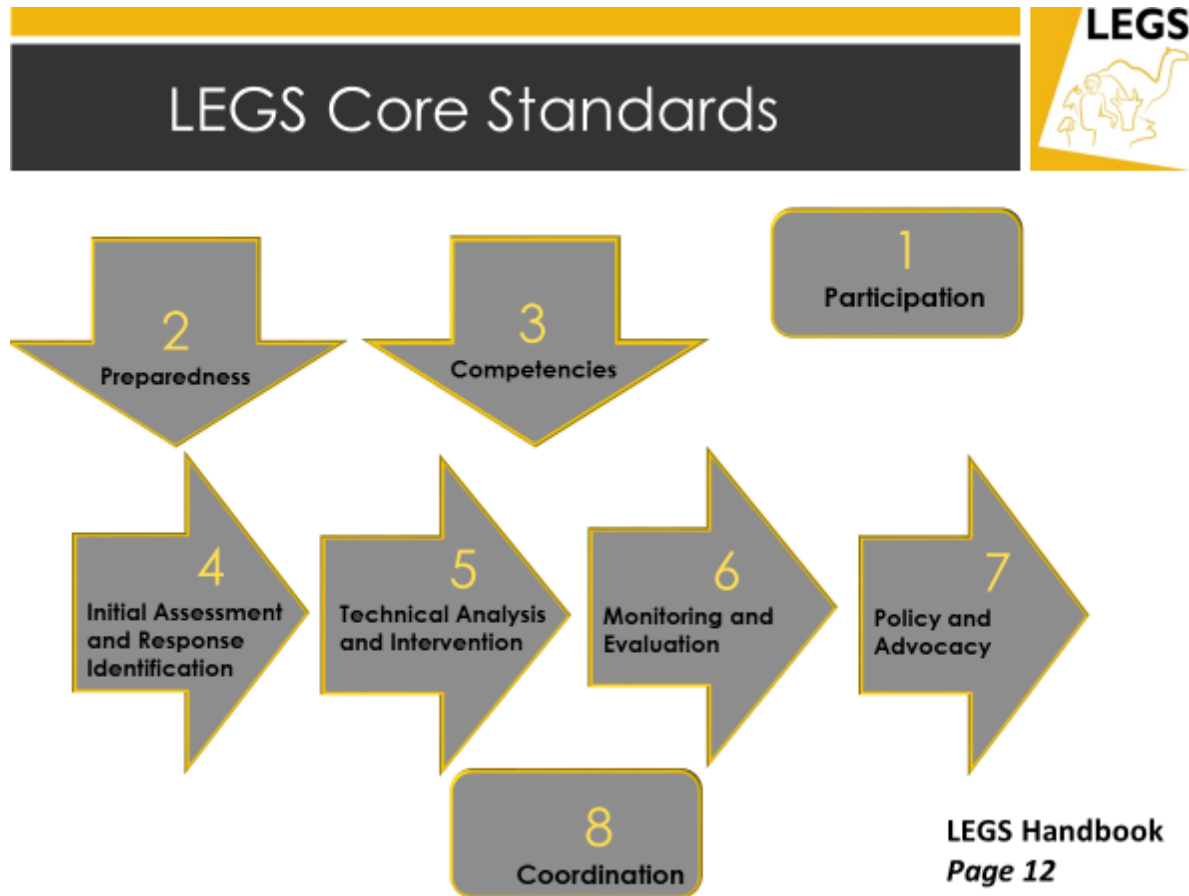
LEGS Core Standards

LEGS

1
Participation

2
Preparedness

3
Competencies

4
Initial Assessment and Response Identification

5
Technical Analysis and Intervention

6
Monitoring and Evaluation

7
Policy and Advocacy

8
Coordination

LEGS Handbook
*Page 12*